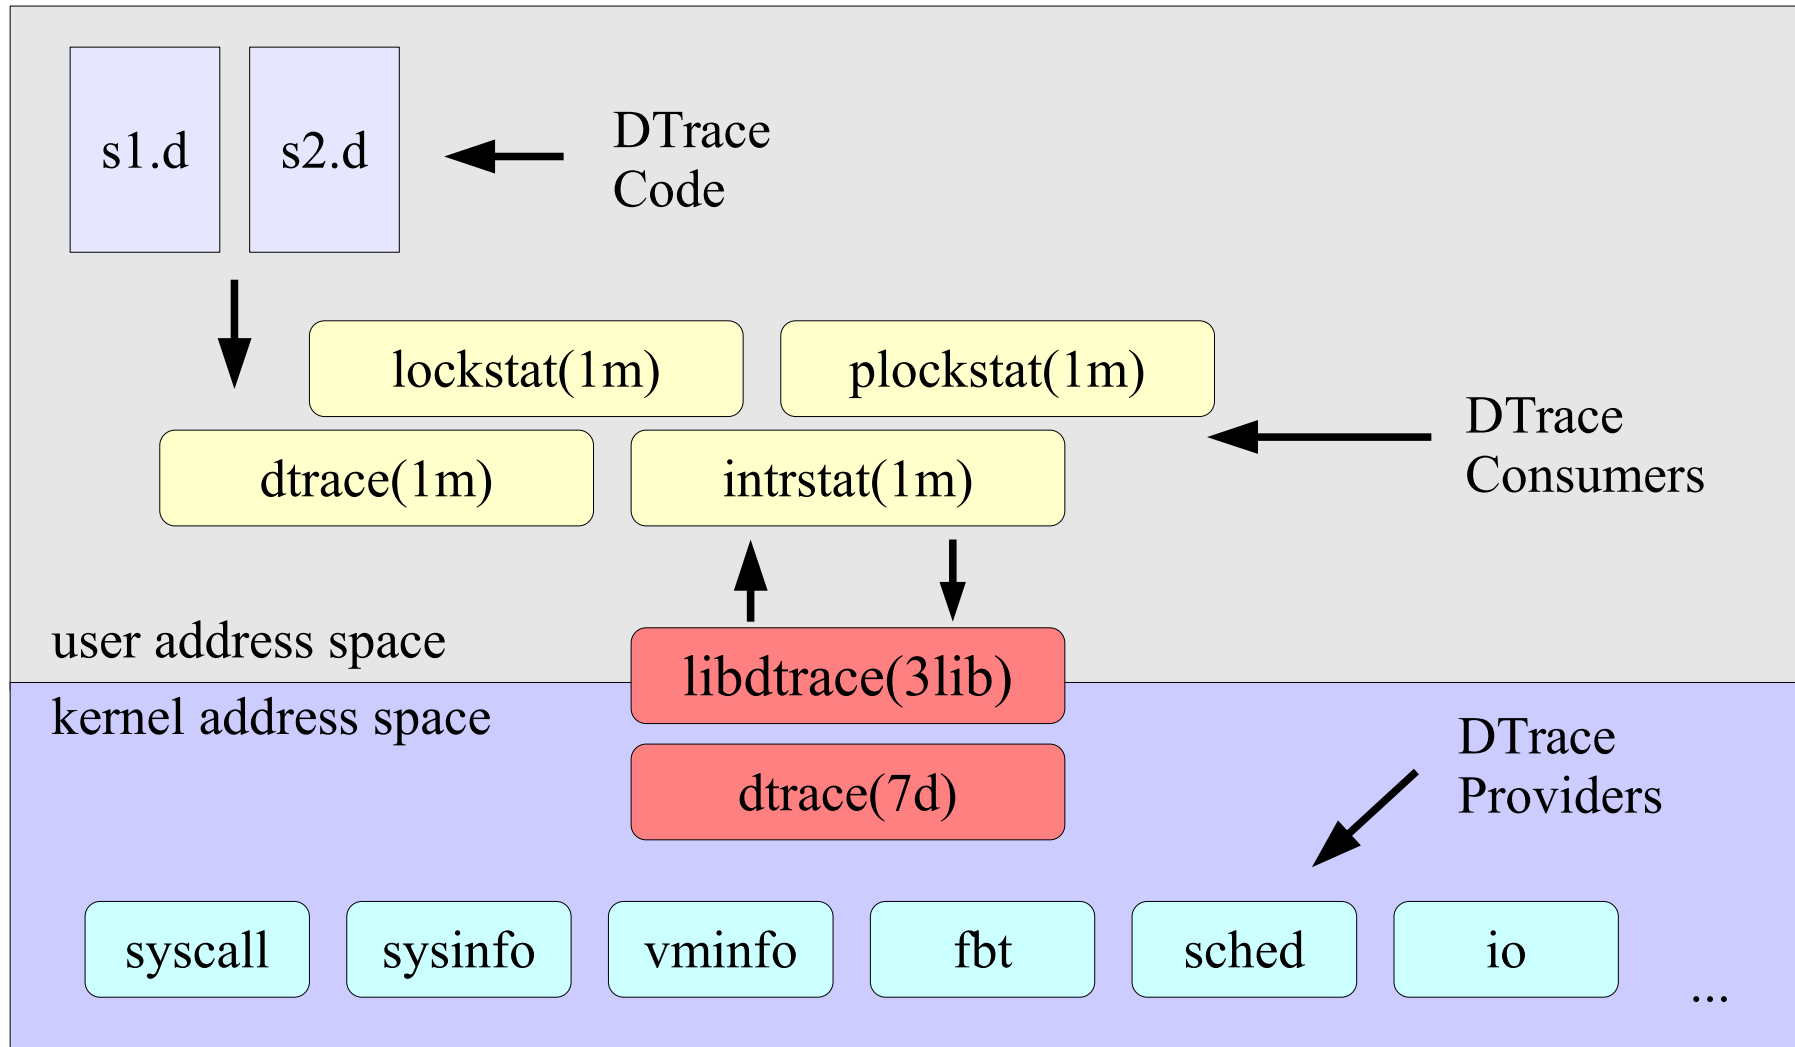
s1.d

s2.d

DTrace Code

lockstat(1m)

plockstat(1m)

DTrace Consumers

dtrace(1m)

intrstat(1m)

user address space

libdtrace(3lib)

kernel address space

dtrace(7d)

DTrace Providers

syscall

sysinfo

vminfo

fbt

sched

io

...